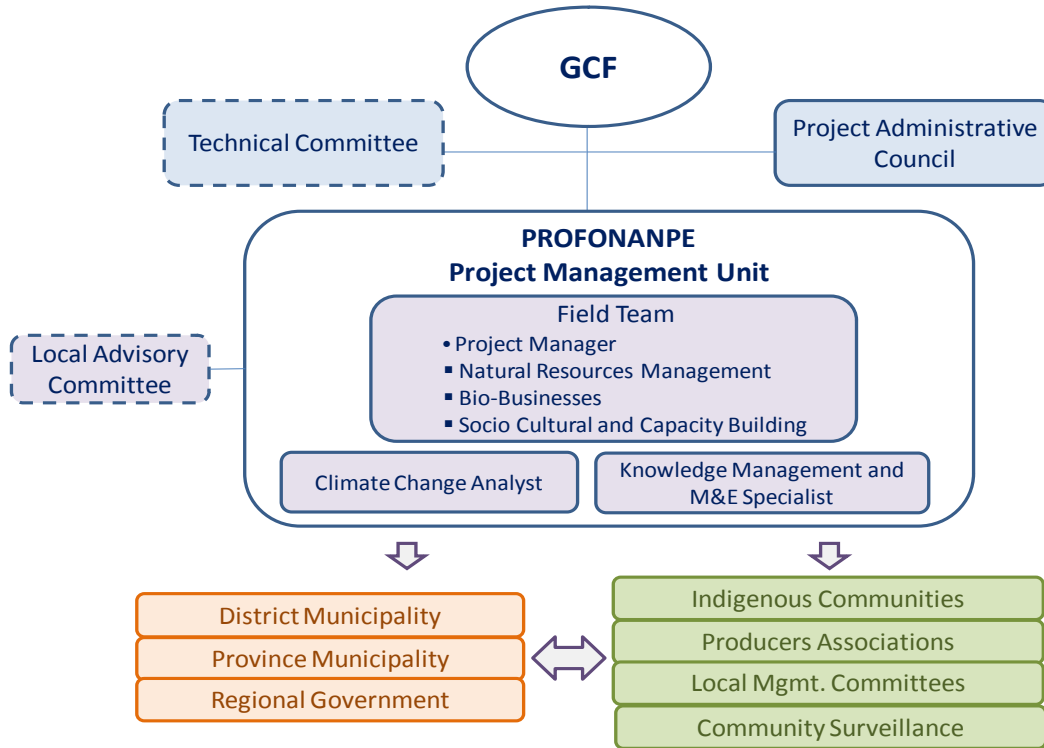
GCF

Technical Committee

Project Administrative Council

PROFONANPE
Project Management Unit

Field Team
• Project Manager
▪ Natural Resources Management
▪ Bio-Businesses
▪ Socio Cultural and Capacity Building

Local Advisory Committee

Climate Change Analyst

Knowledge Management and M&E Specialist

District Municipality
Province Municipality
Regional Government

Indigenous Communities
Producers Associations
Local Mgmt. Committees
Community Surveillance